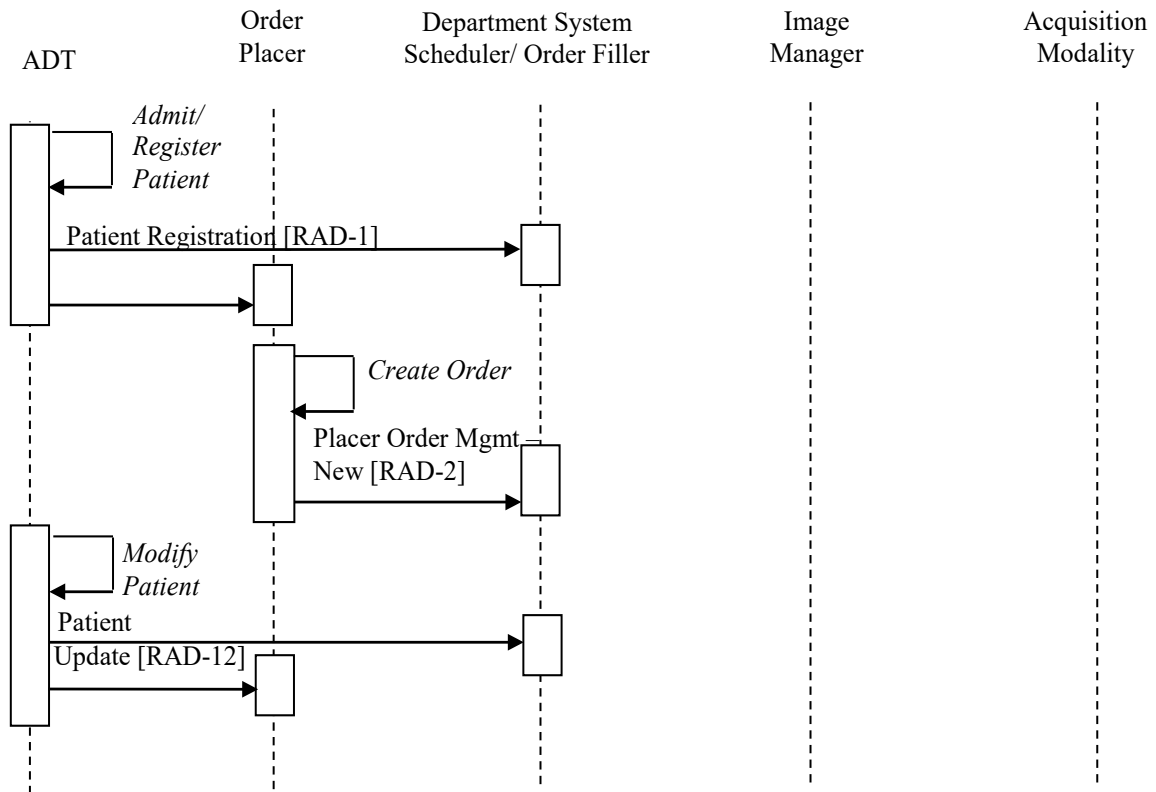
ADT

Order Placer

Department System Scheduler/ Order Filler

Image Manager

Acquisition Modality

Admit/ Register Patient

Patient Registration [RAD-1]

Create Order

Placer Order Mgmt – New [RAD-2]

Modify Patient

Patient Update [RAD-12]